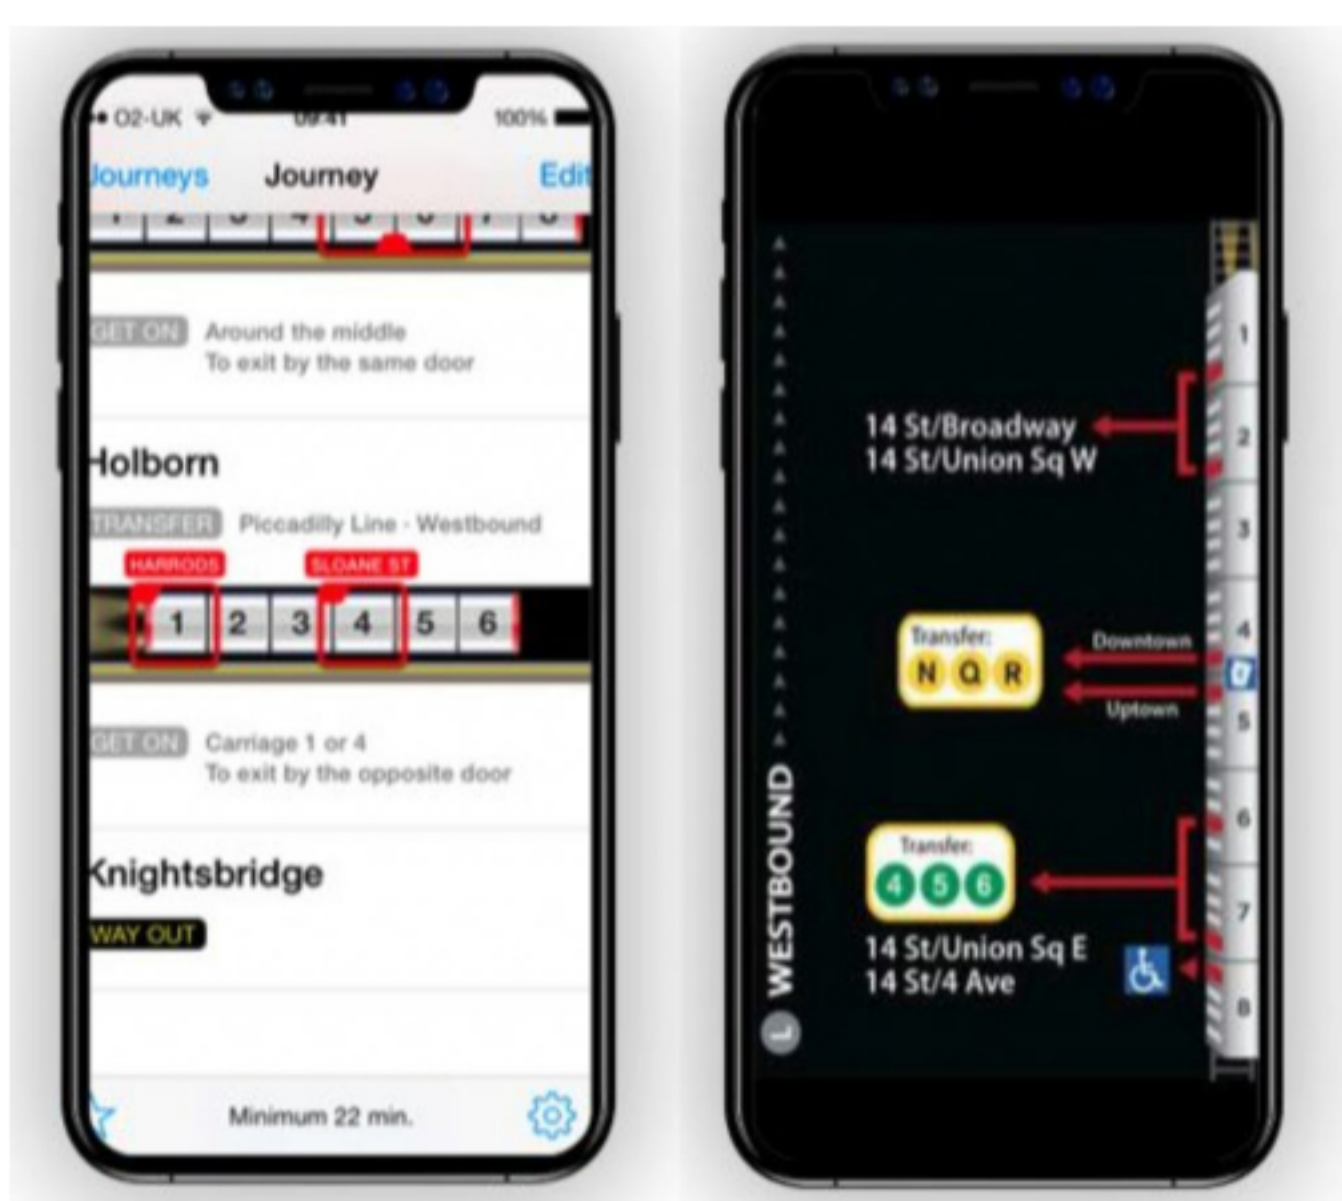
O2-UK 09:41 100%

Journeys Journey Edit

GET ON Around the middle
To exit by the same door

Holborn

TRANSFER Piccadilly Line - Westbound

HARRODS SLOANE ST

1 2 3 4 5 6

GET ON Carriage 1 or 4
To exit by the opposite door

Knightsbridge

WAY OUT

Minimum 22 min.

WESTBOUND

L

14 St/Broadway
14 St/Union Sq W

1 2 3 4 5 6 7 8

Transfer:
N Q R

Downtown
Uptown

Transfer:
4 5 6

14 St/Union Sq E
14 St/4 Ave